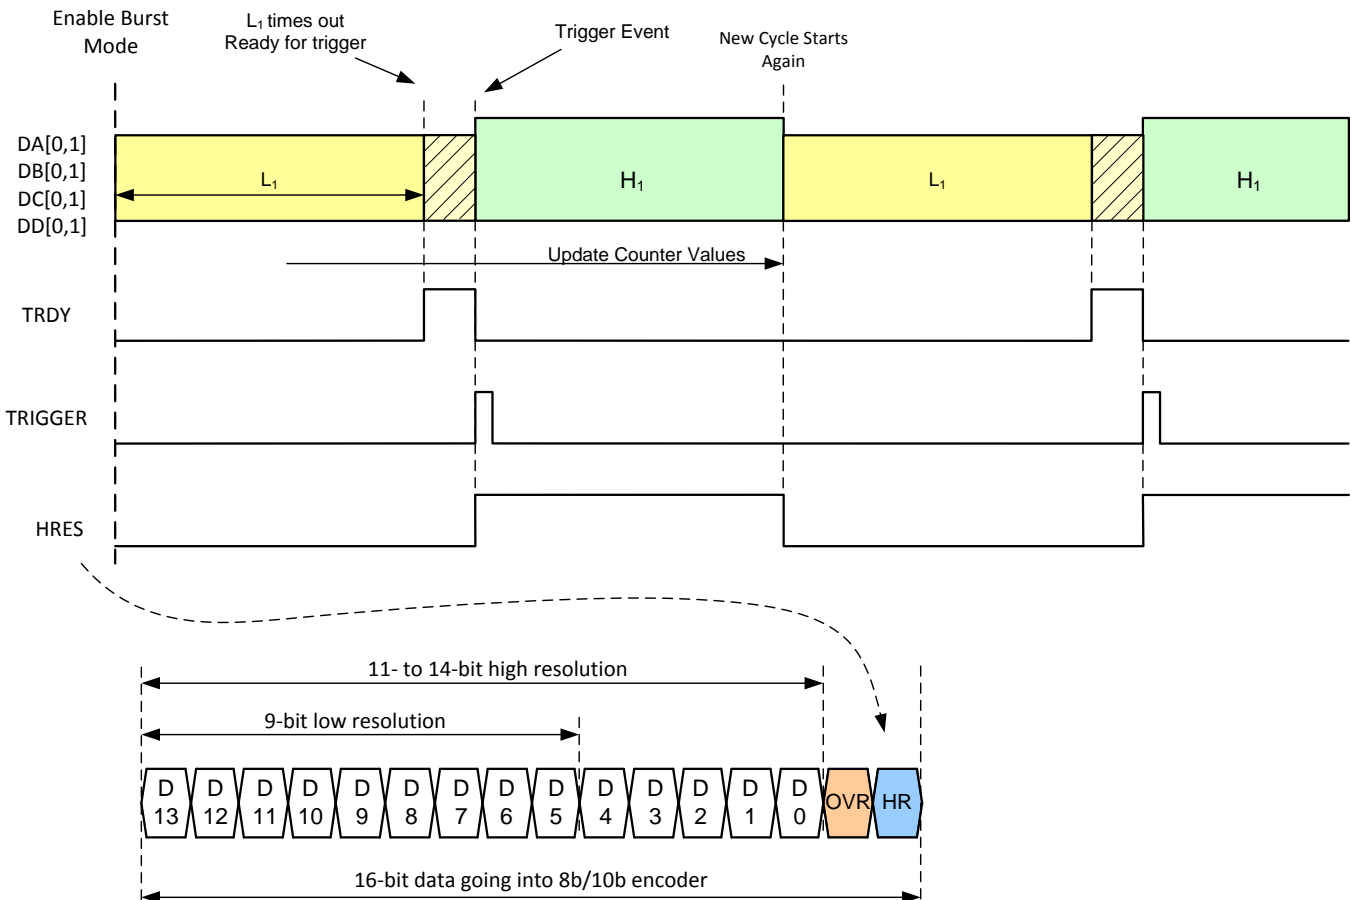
Enable Burst Mode

$L_1$ times out Ready for trigger

Trigger Event

New Cycle Starts Again

DA[0,1]
DB[0,1]
DC[0,1]
DD[0,1]

$L_1$

$H_1$

$L_1$

$H_1$

Update Counter Values

TRDY

TRIGGER

HRES

11- to 14-bit high resolution

9-bit low resolution

D 13 | D 12 | D 11 | D 10 | D 9 | D 8 | D 7 | D 6 | D 5 | D 4 | D 3 | D 2 | D 1 | D 0 | OVR | HR

16-bit data going into 8b/10b encoder